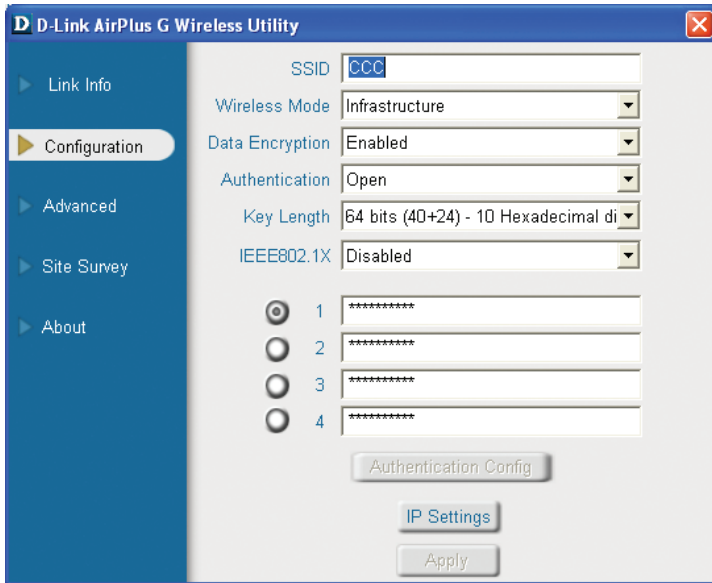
D D-Link AirPlus G Wireless Utility

Link Info

Configuration

Advanced

Site Survey

About

SSID CCC

Wireless Mode Infrastructure

Data Encryption Enabled

Authentication Open

Key Length 64 bits (40+24) - 10 Hexadecimal di

IEEE802.1X Disabled

1 **********

2 **********

3 **********

4 **********

Authentication Config

IP Settings

Apply